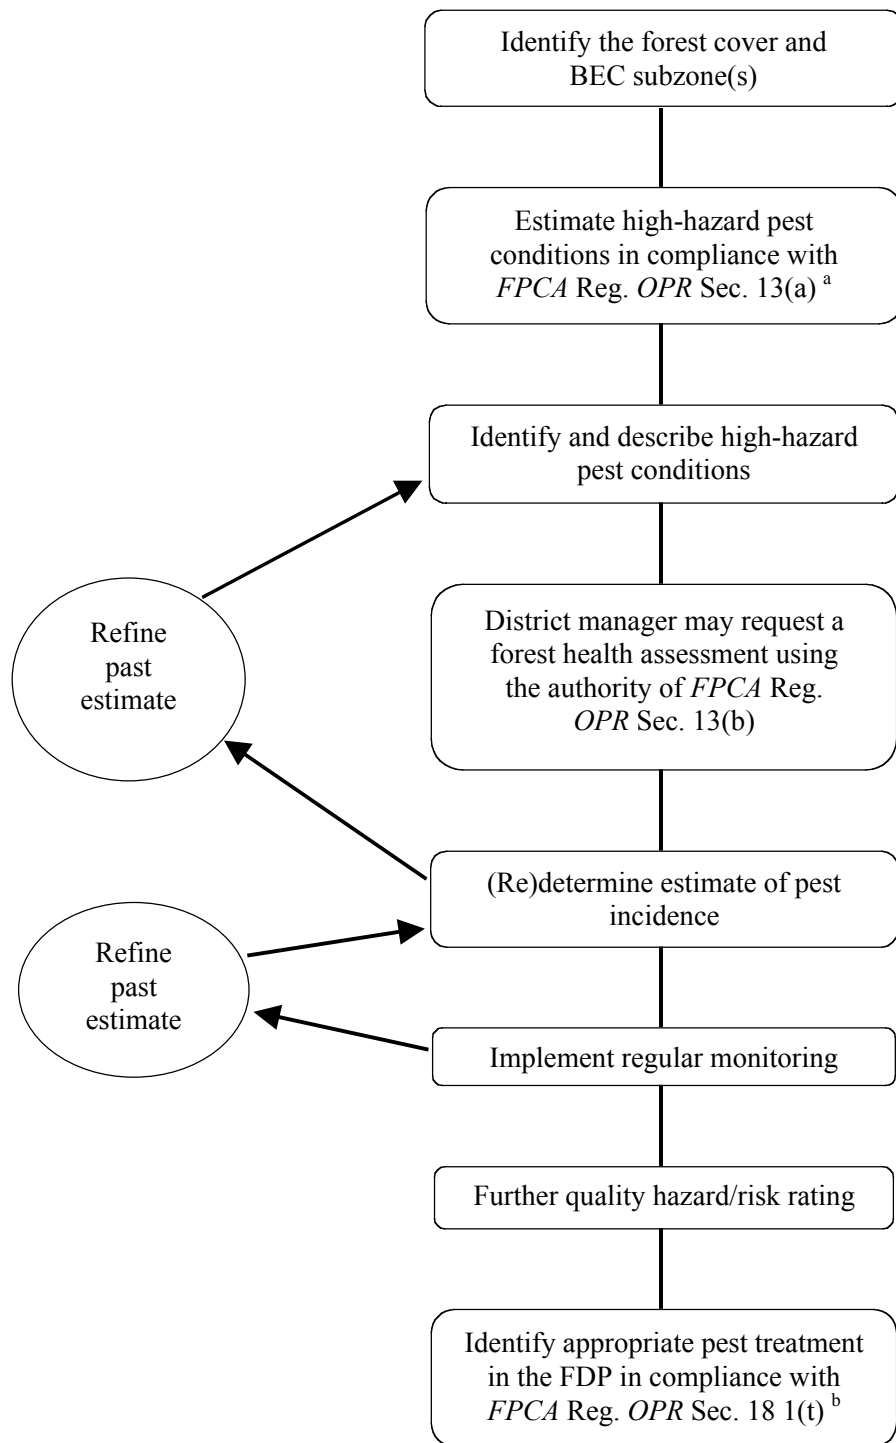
Identify the forest cover and BEC subzone(s)

Estimate high-hazard pest conditions in compliance with *FPCA* Reg. *OPR* Sec. 13(a) $^{a}$

Identify and describe high-hazard pest conditions

Refine past estimate

District manager may request a forest health assessment using the authority of *FPCA* Reg. *OPR* Sec. 13(b)

(Re)determine estimate of pest incidence

Refine past estimate

Implement regular monitoring

Further quality hazard/risk rating

Identify appropriate pest treatment in the FDP in compliance with *FPCA* Reg. *OPR* Sec. 18 1(t) $^{b}$